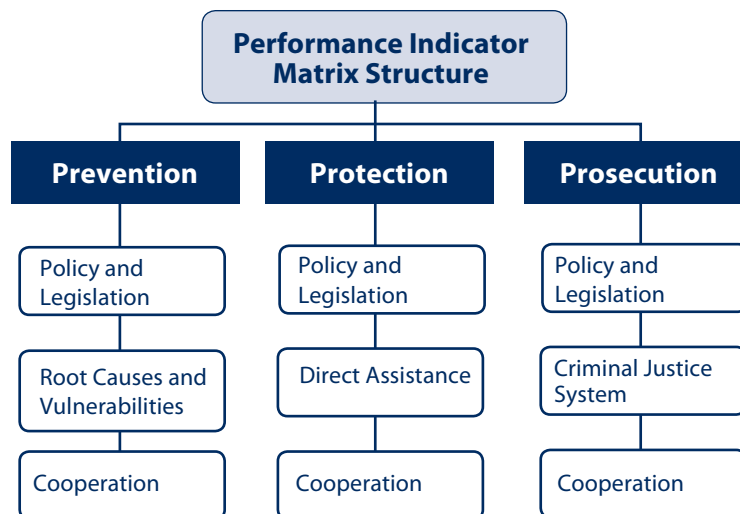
Performance Indicator Matrix Structure

Prevention

Policy and Legislation

Root Causes and Vulnerabilities

Cooperation

Protection

Policy and Legislation

Direct Assistance

Cooperation

Prosecution

Policy and Legislation

Criminal Justice System

Cooperation